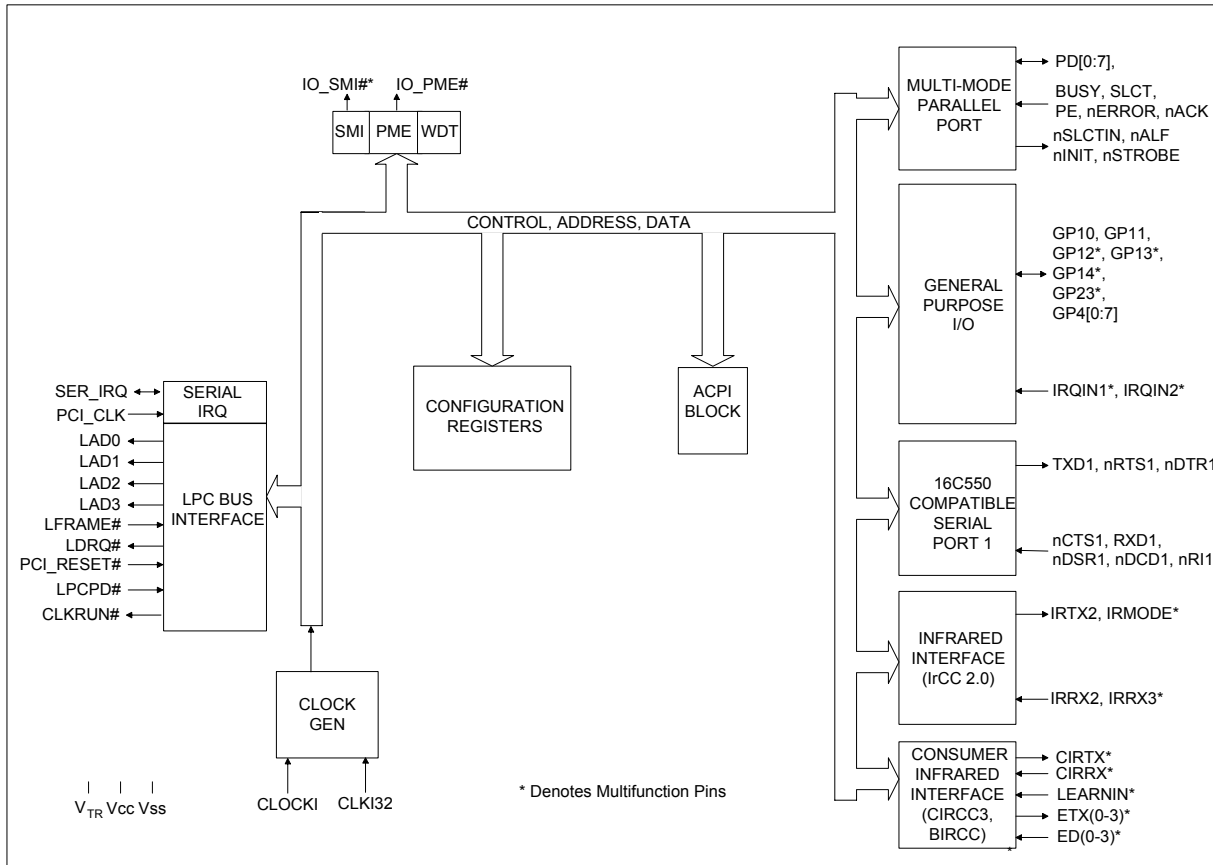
IO_SMI#*
IO_PME#
SMI
PME
WDT
CONTROL, ADDRESS, DATA
MULTI-MODE PARALLEL PORT
PD[0:7],
BUSY, SLCT, PE, nERROR, nACK
nSLCTIN, nALF nINIT, nSTROBE
GENERAL PURPOSE I/O
GP10, GP11, GP12*, GP13*, GP14*, GP23*, GP4[0:7]
IRQIN1*, IRQIN2*
SER_IRQ
PCI_CLK
SERIAL IRQ
LAD0
LAD1
LAD2
LAD3
LFRAME#
LDRQ#
PCI_RESET#
LPCPD#
CLKRUN#
LPC BUS INTERFACE
CONFIGURATION REGISTERS
ACPI BLOCK
16C550 COMPATIBLE SERIAL PORT 1
TXD1, nRTS1, nDTR1
nCTS1, RXD1, nDSR1, nDCD1, nRI1
INFRARED INTERFACE (IrCC 2.0)
IRTX2, IRMODE*
IRRX2, IRRX3*
CLOCK GEN
CLOCKI
CLKI32
CONSUMER INFRARED INTERFACE (CIRCC3, BIRCC)
CIRTX*
CIRRX*
LEARNIN*
ETX(0-3)*
ED(0-3)*
* Denotes Multifunction Pins
$V_{TR}$ Vcc Vss